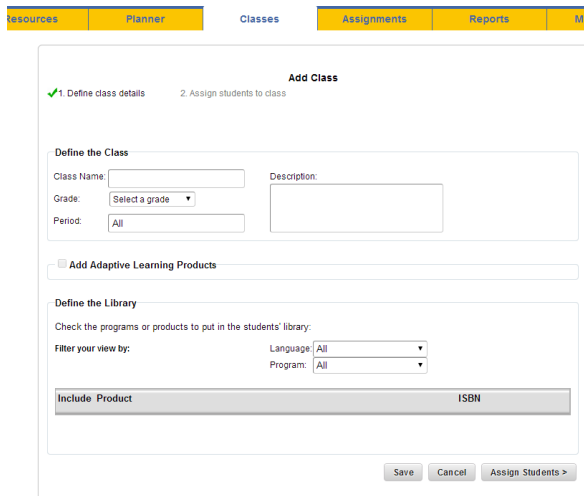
Resources | Planner | Classes | Assignments | Reports | M

Add Class

✓1. Define class details   2. Assign students to class

Define the Class

Class Name:

Grade: Select a grade

Period: All

Description:

Add Adaptive Learning Products

Define the Library

Check the programs or products to put in the students' library:

Filter your view by:

Language: All

Program: All

| Include | Product | ISBN |
|---|---|---|

Save   Cancel   Assign Students >